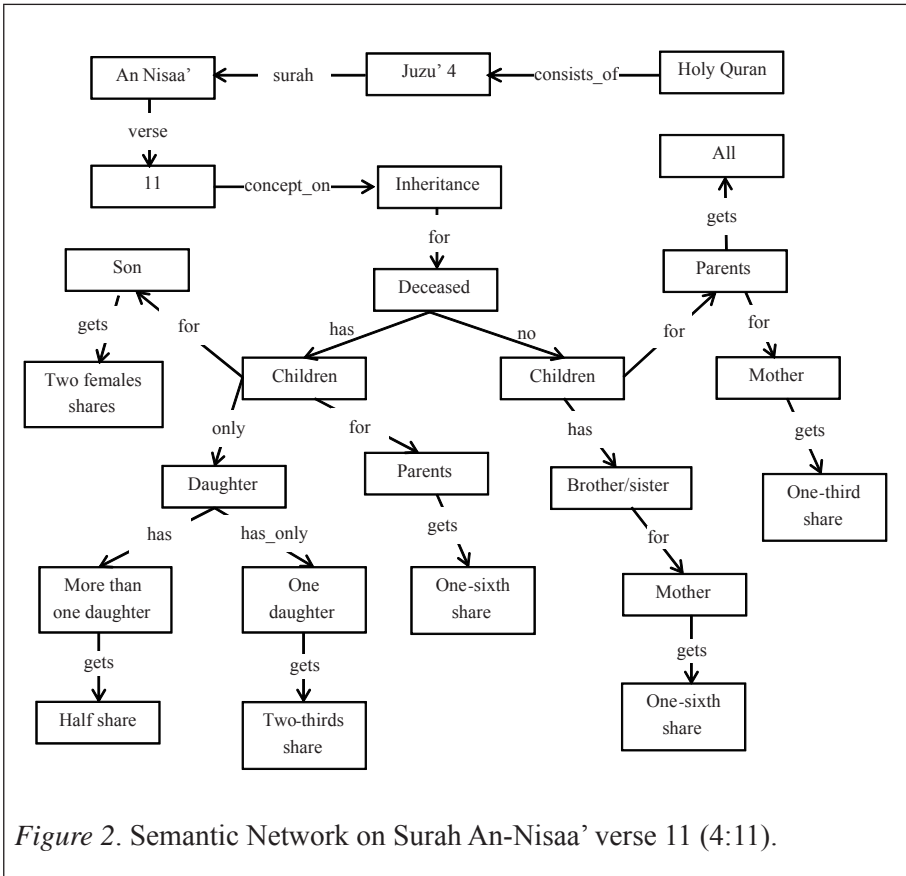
An Nisaa'
surah
Juzu' 4
consists_of
Holy Quran
verse
11
concept_on
Inheritance
All
gets
for
Son
Parents
Deceased
gets
for
has
no
for
for
Two females shares
Children
Children
Mother
only
for
has
gets
Parents
Daughter
Brother/sister
One-third share
has
has_only
gets
for
More than one daughter
One daughter
One-sixth share
Mother
gets
gets
gets
Half share
Two-thirds share
One-sixth share

Figure 2. Semantic Network on Surah An-Nisaa' verse 11 (4:11).